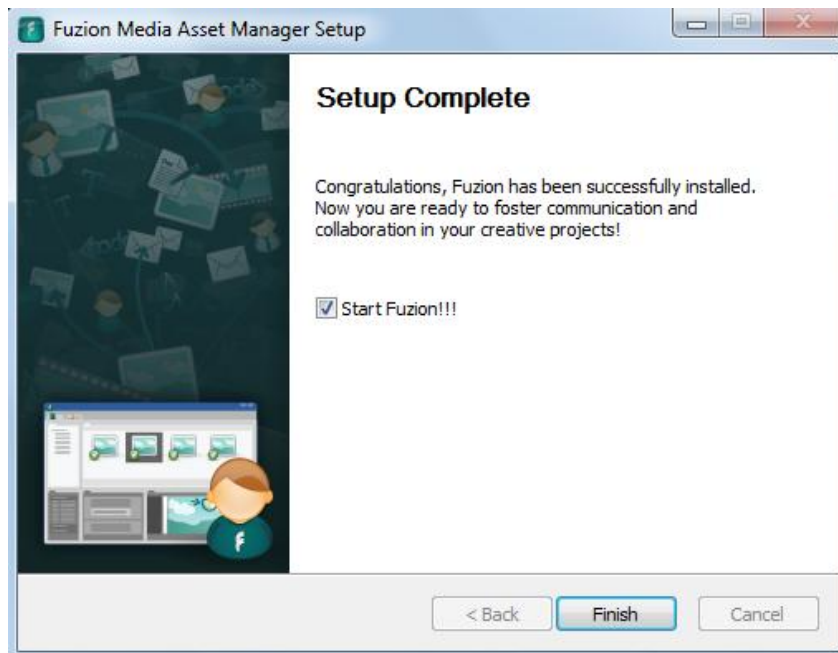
Fuzion Media Asset Manager Setup

Setup Complete

Congratulations, Fuzion has been successfully installed. Now you are ready to foster communication and collaboration in your creative projects!

Start Fuzion!!!

< Back
Finish
Cancel